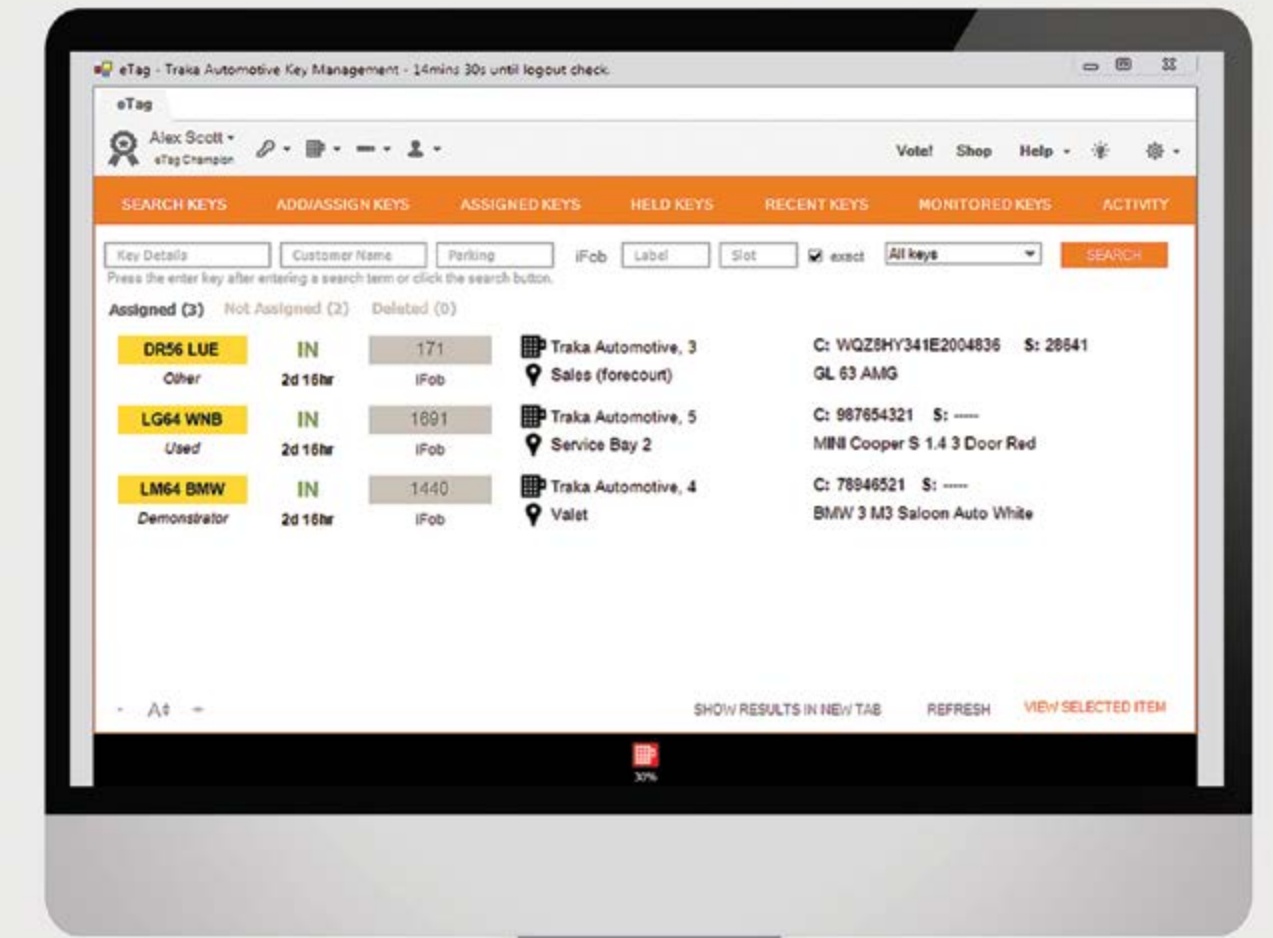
eTag - Traka Automotive Key Management - 14mins 30s until logout check.

eTag

Alex Scott ▾
eTag Champion

Vote! Shop Help ▾

SEARCH KEYS ADD/ASSIGN KEYS ASSIGNED KEYS HELD KEYS RECENT KEYS MONITORED KEYS ACTIVITY

Key Details | Customer Name | Parking | iFob | Label | Slot | exact | All keys | SEARCH

Press the enter key after entering a search term or click the search button.

Assigned (3) Not Assigned (2) Deleted (0)

| | | | | |
|---|---|---|---|---|
| DR56 LUE Other | IN 2d 16hr | 171 iFob | Traka Automotive, 3 Sales (forecourt) | C: WQZ8HY341E2004836 S: 28641 GL 63 AMG |
| LG64 WNB Used | IN 2d 16hr | 1691 iFob | Traka Automotive, 5 Service Bay 2 | C: 987654321 S: ----- MINI Cooper S 1.4 3 Door Red |
| LM64 BMW Demonstrator | IN 2d 16hr | 1440 iFob | Traka Automotive, 4 Valet | C: 78946521 S: ----- BMW 3 M3 Saloon Auto White |

- A± +

SHOW RESULTS IN NEW TAB REFRESH VIEW SELECTED ITEM

30%